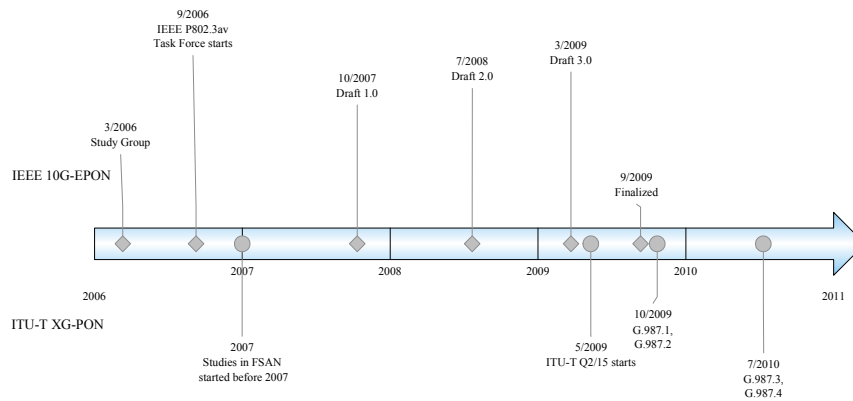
9/2006
IEEE P802.3av
Task Force starts

3/2009
Draft 3.0

10/2007
Draft 1.0

7/2008
Draft 2.0

3/2006
Study Group

IEEE 10G-EPON

9/2009
Finalized

2007

2008

2009

2010

2006

2011

ITU-T XG-PON

10/2009
G.987.1,
G.987.2

2007
Studies in FSAN
started before 2007

5/2009
ITU-T Q2/15 starts

7/2010
G.987.3,
G.987.4